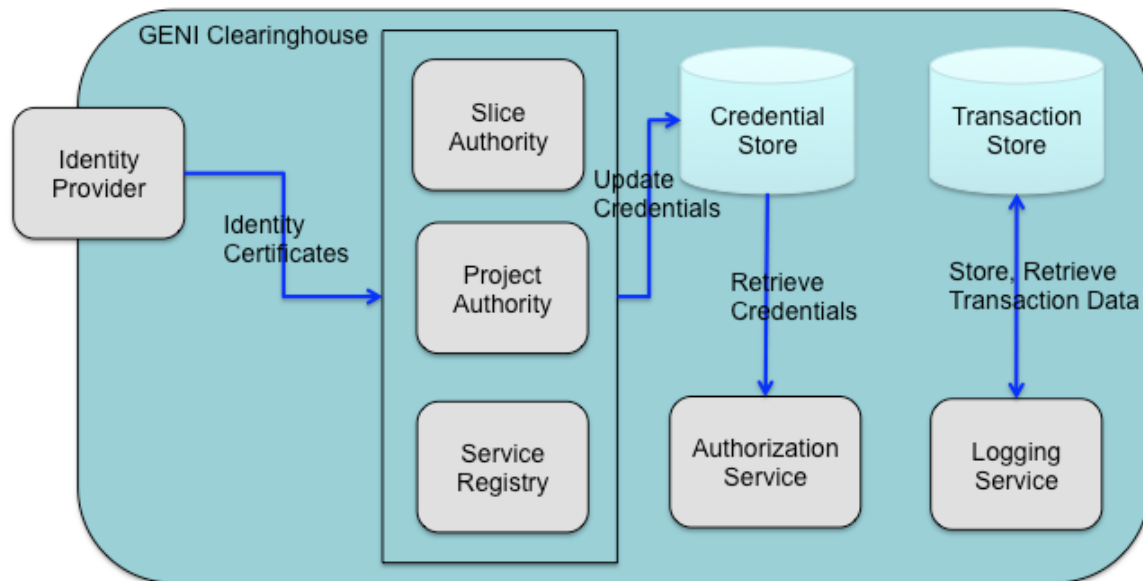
GENI Clearinghouse

Identity Provider

Identity Certificates

Slice Authority

Project Authority

Service Registry

Update Credentials

Credential Store

Retrieve Credentials

Authorization Service

Transaction Store

Store, Retrieve Transaction Data

Logging Service